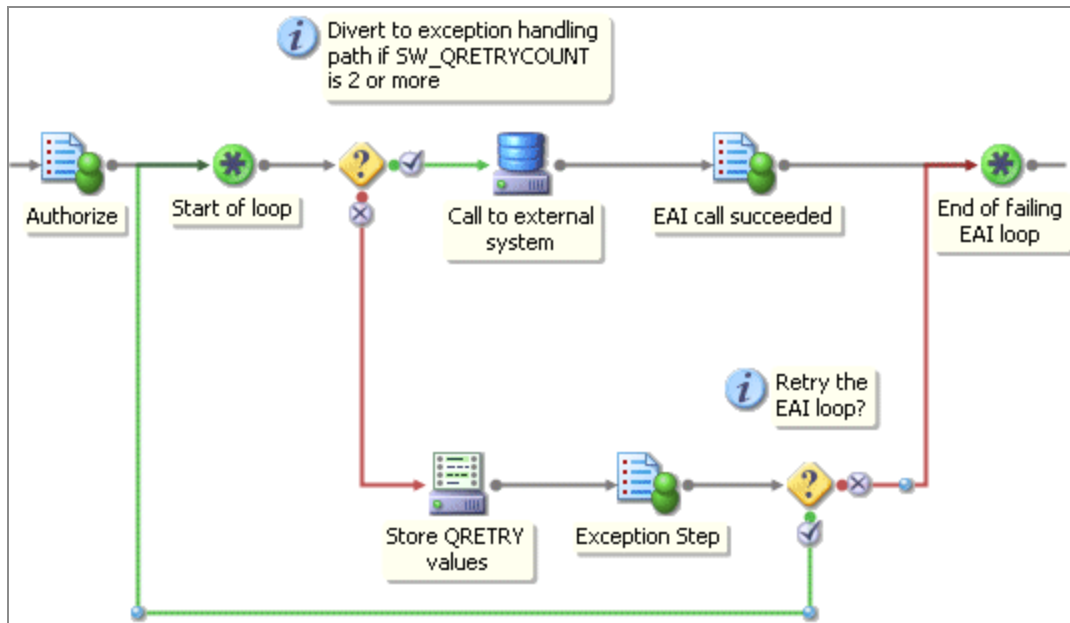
Divert to exception handling path if SW_QRETRYCOUNT is 2 or more

Authorize

Start of loop

Call to external system

EAI call succeeded

End of failing EAI loop

Retry the EAI loop?

Store QRETRY values

Exception Step